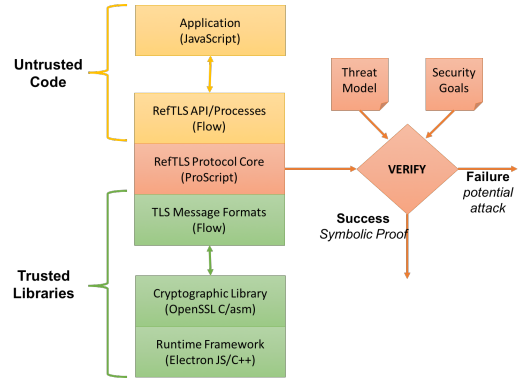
Untrusted Code

Application (JavaScript)

RefTLS API/Processes (Flow)

RefTLS Protocol Core (ProScript)

Threat Model

Security Goals

VERIFY

Failure
potential attack

Success
Symbolic Proof

Trusted Libraries

TLS Message Formats (Flow)

Cryptographic Library (OpenSSL C/asm)

Runtime Framework (Electron JS/C++)